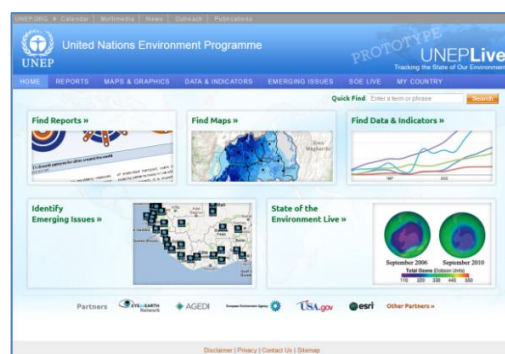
UNEP.ORG ▸ Calendar | Multimedia | News | Outreach | Publications

UNEP

United Nations Environment Programme

PROTOTYPE

UNEPLive

Tracking the State of Our Environment

HOME | REPORTS | MAPS & GRAPHICS | DATA & INDICATORS | EMERGING ISSUES | SOE LIVE | MY COUNTRY

Quick Find Enter a term or phrase Search

Find Reports »

Find Maps »

Find Data & Indicators »

Identify Emerging Issues »

State of the Environment Live »

September 2006

September 2010

Total Ozone (Dobson Units)

Partners EYE ON EARTH Network AGEDI USA.gov esri Other Partners »

Disclaimer | Privacy | Contact Us | Sitemap